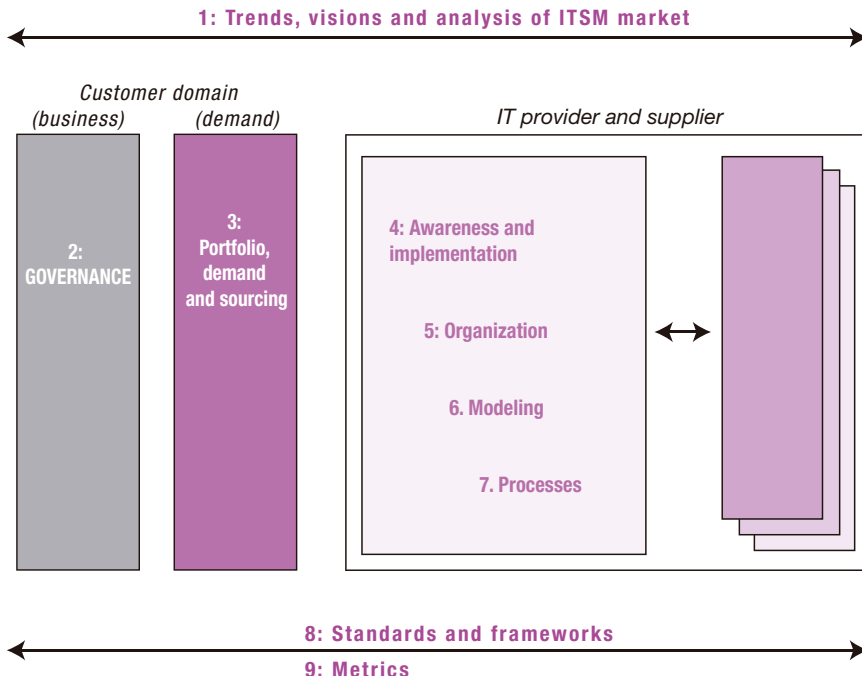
1: Trends, visions and analysis of ITSM market

Customer domain

(business)

(demand)

IT provider and supplier

2: GOVERNANCE

3: Portfolio, demand and sourcing

4: Awareness and implementation

5: Organization

6. Modeling

7. Processes

8: Standards and frameworks

9: Metrics